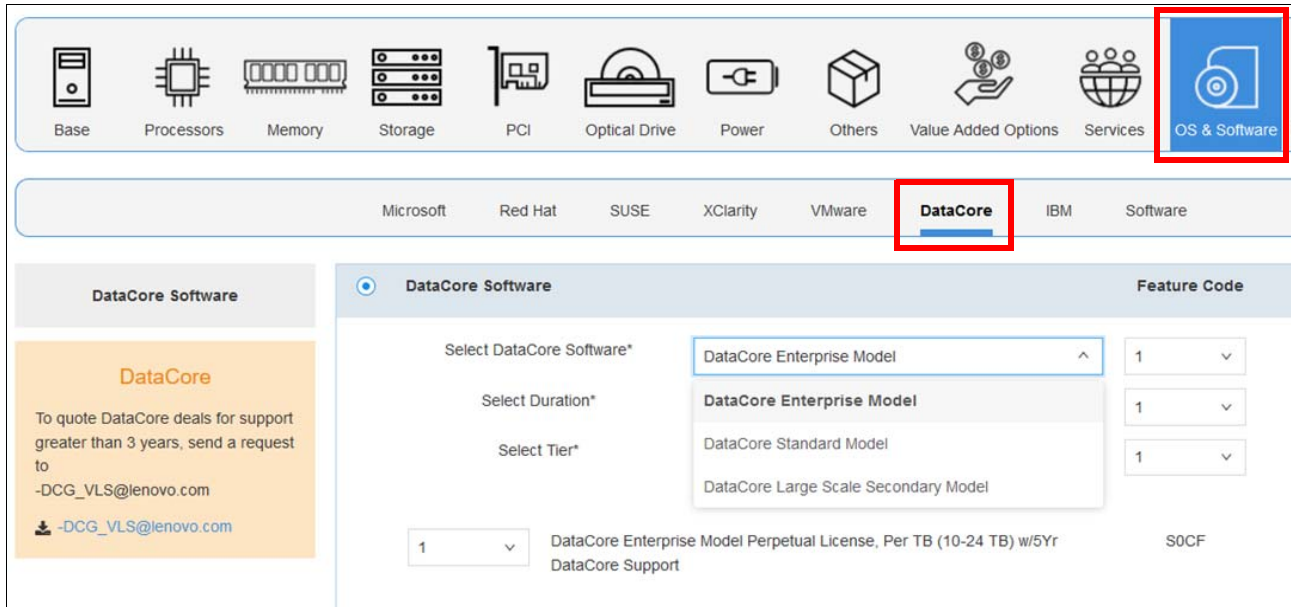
Base Processors Memory Storage PCI Optical Drive Power Others Value Added Options Services OS & Software

Microsoft Red Hat SUSE XClarity VMware DataCore IBM Software

DataCore Software

DataCore

To quote DataCore deals for support greater than 3 years, send a request to -DCG_VLS@lenovo.com

-DCG_VLS@lenovo.com

DataCore Software Feature Code

Select DataCore Software* DataCore Enterprise Model 1

Select Duration* DataCore Enterprise Model 1

Select Tier* DataCore Standard Model 1

DataCore Large Scale Secondary Model

1 DataCore Enterprise Model Perpetual License, Per TB (10-24 TB) w/5Yr DataCore Support S0CF